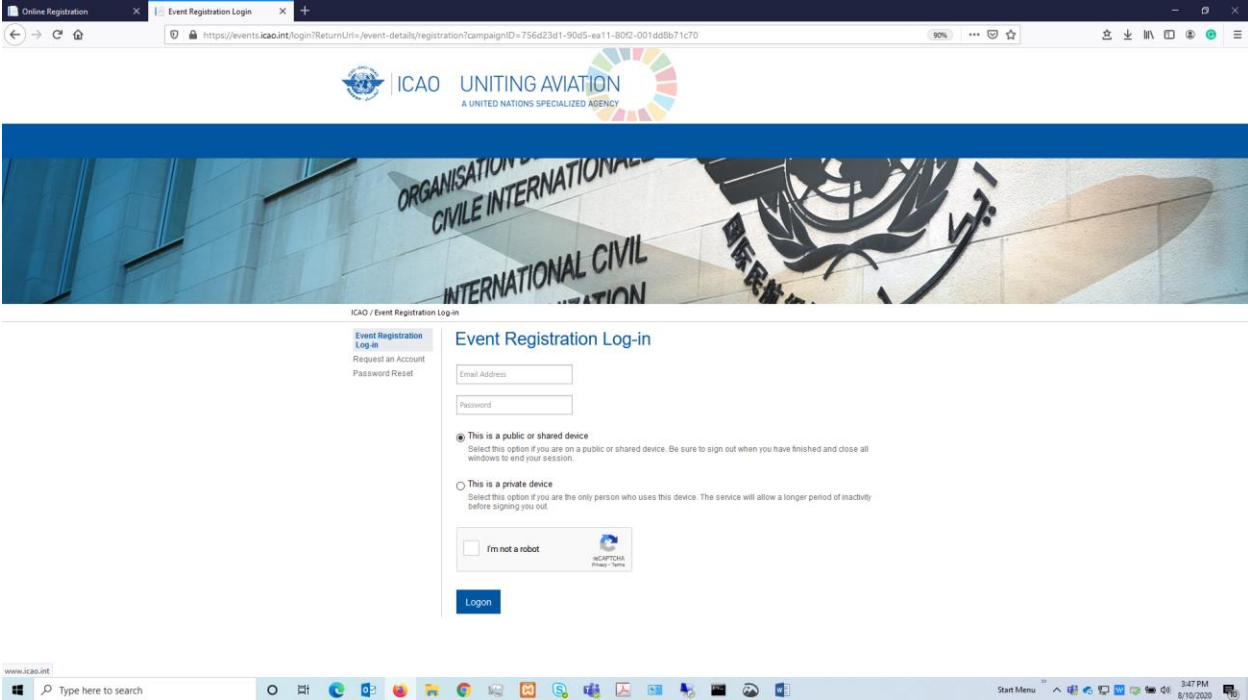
Online Registration
Event Registration Login

https://events.icao.int/login?ReturnUrl=/event-details/registration?campaignID=756d23d1-90d5-ea11-80f2-001dd8b71c70

90%

ICAO UNITING AVIATION
A UNITED NATIONS SPECIALIZED AGENCY

ORGANISATION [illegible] CIVILE INTERNATIONALE
INTERNATIONAL CIVIL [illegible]

ICAO / Event Registration Log-in

Event Registration Log-in
Request an Account
Password Reset

Event Registration Log-in

Email Address

Password

This is a public or shared device
Select this option if you are on a public or shared device. Be sure to sign out when you have finished and close all windows to end your session.

This is a private device
Select this option if you are the only person who uses this device. The service will allow a longer period of inactivity before signing you out.

I'm not a robot
reCAPTCHA
Privacy - Terms

Logon

www.icao.int

Type here to search

Start Menu

3:47 PM
8/10/2020